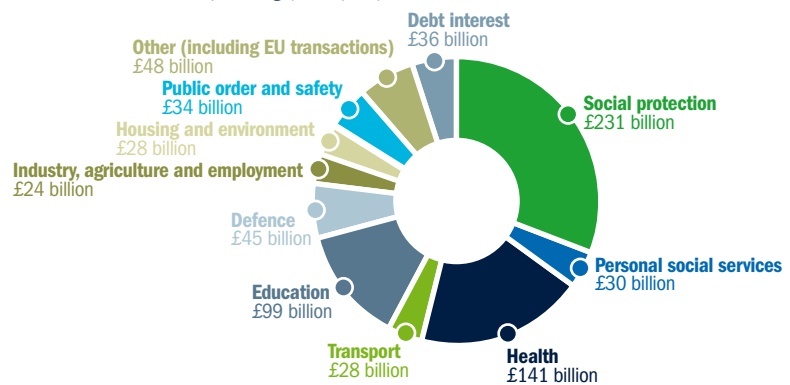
Debt interest
£36 billion

Other (including EU transactions)
£48 billion

Public order and safety
£34 billion

Housing and environment
£28 billion

Industry, agriculture and employment
£24 billion

Defence
£45 billion

Education
£99 billion

Transport
£28 billion

Health
£141 billion

Personal social services
£30 billion

Social protection
£231 billion